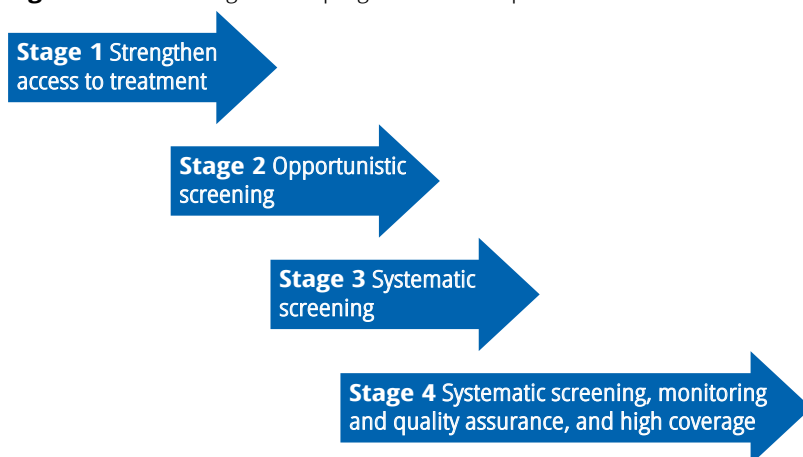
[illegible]

**Stage 1** Strengthen access to treatment

**Stage 2** Opportunistic screening

**Stage 3** Systematic screening

**Stage 4** Systematic screening, monitoring and quality assurance, and high coverage